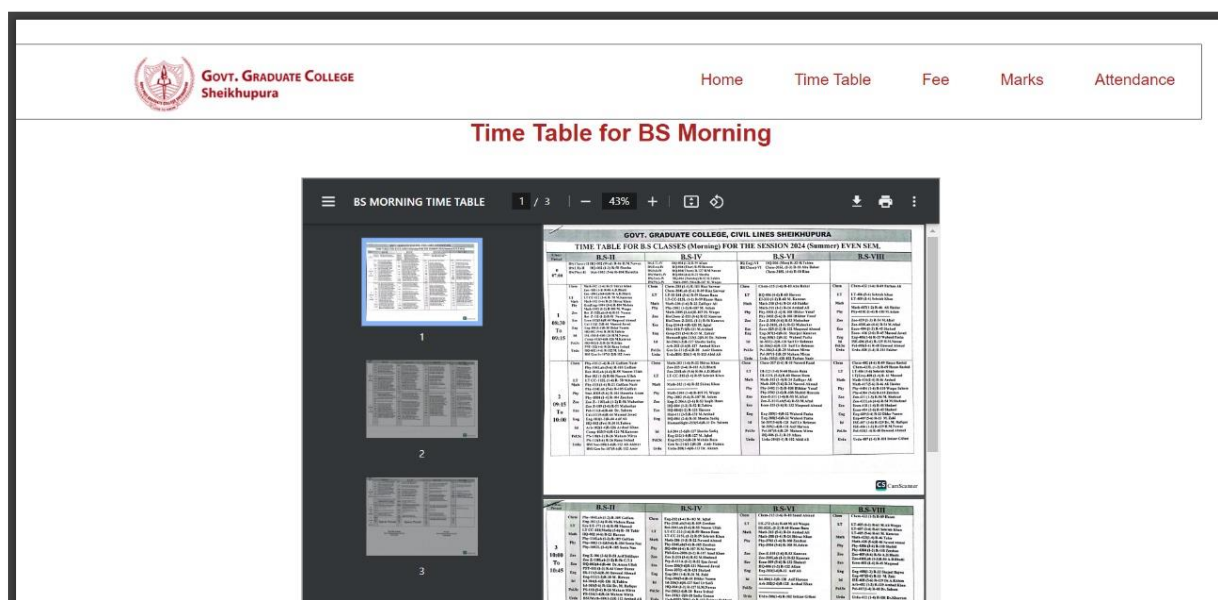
GOVT. GRADUATE COLLEGE
Sheikhupura

Home Time Table Fee Marks Attendance

Time Table for BS Morning

BS MORNING TIME TABLE 1 / 3 — 43% +

1

2

3

GOVT. GRADUATE COLLEGE, CIVIL LINES SHEIKHUPURA
TIME TABLE FOR B.S CLASSES (Morning) FOR THE SESSION 2024 (Summer) EVEN SEM.

| | B.S-II | B.S-IV | B.S-VI | B.S-VIII |
|---|---|---|---|---|
| 1 08:30 To 09:15 | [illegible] | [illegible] | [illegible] | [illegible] |
| 2 09:15 To 10:00 | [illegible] | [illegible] | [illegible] | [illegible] |

CamScanner

| | B.S-II | B.S-IV | B.S-VI | B.S-VIII |
|---|---|---|---|---|
| 3 10:00 To 10:45 | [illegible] | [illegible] | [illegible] | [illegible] |